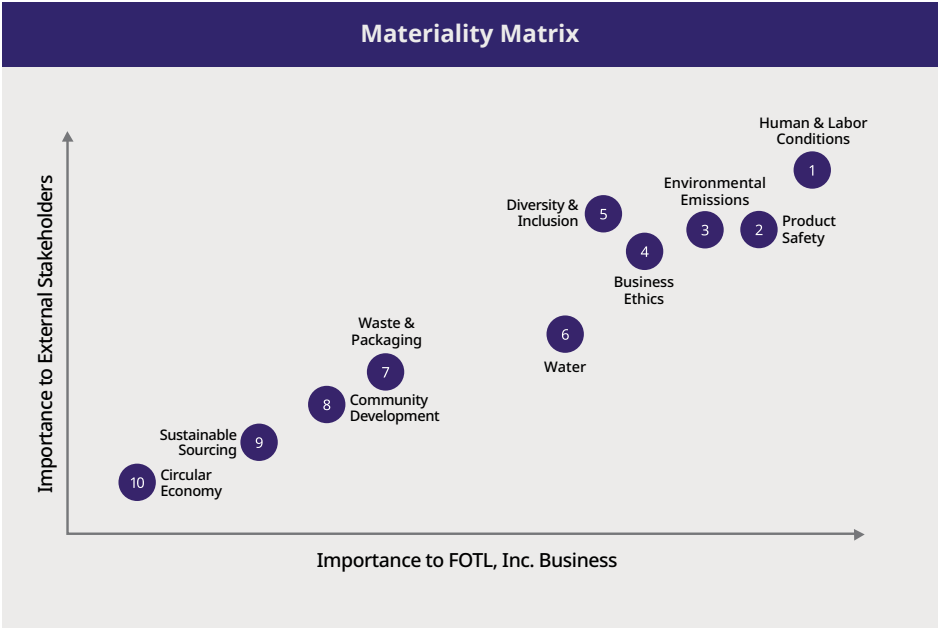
Materiality Matrix

Importance to External Stakeholders

Human & Labor Conditions
1

Environmental Emissions
3

2
Product Safety

Diversity & Inclusion
5

4
Business Ethics

Waste & Packaging
7

6
Water

8
Community Development

Sustainable Sourcing
9

10
Circular Economy

Importance to FOTL, Inc. Business